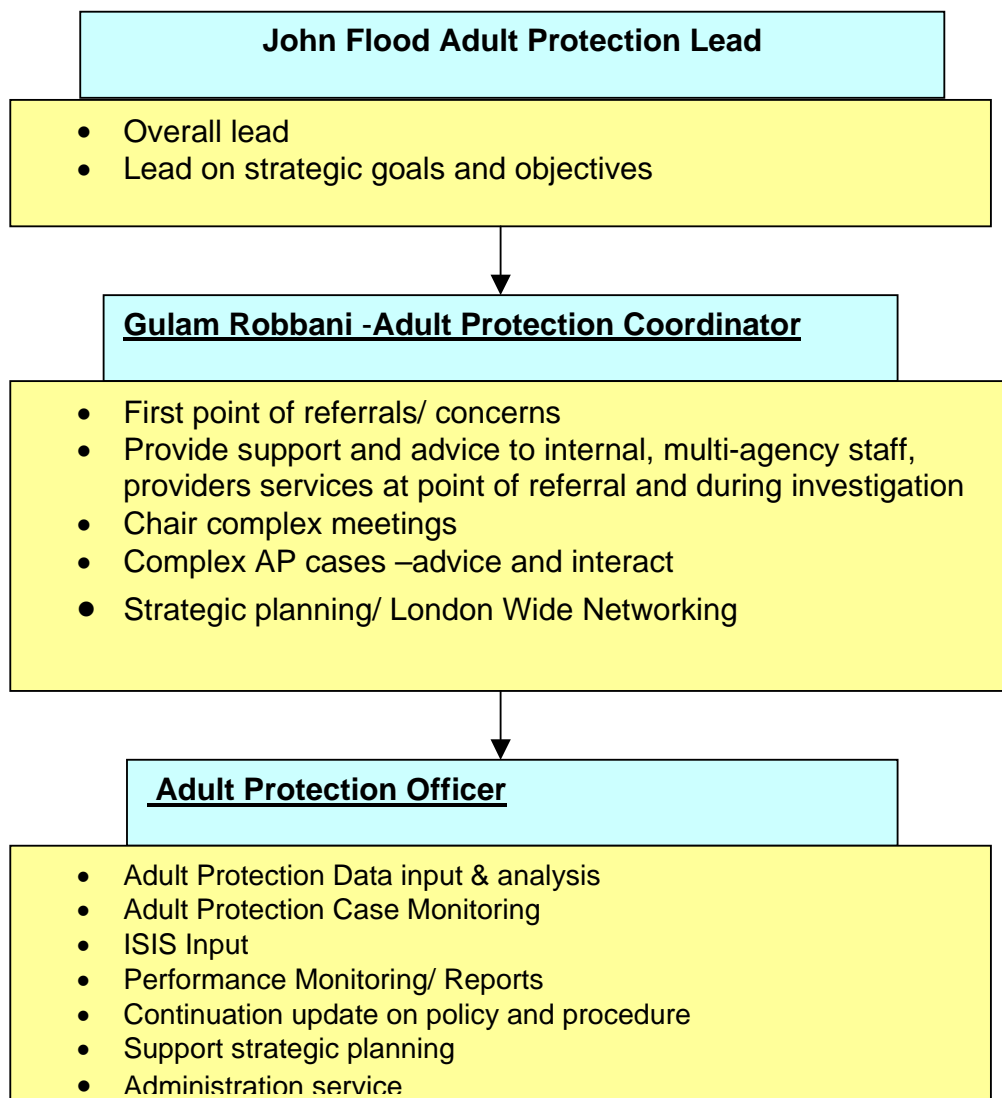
John Flood Adult Protection Lead

- Overall lead
- Lead on strategic goals and objectives

Gulam Robbani -Adult Protection Coordinator

- First point of referrals/ concerns
- Provide support and advice to internal, multi-agency staff, providers services at point of referral and during investigation
- Chair complex meetings
- Complex AP cases –advice and interact
- Strategic planning/ London Wide Networking

Adult Protection Officer

- Adult Protection Data input & analysis
- Adult Protection Case Monitoring
- ISIS Input
- Performance Monitoring/ Reports
- Continuation update on policy and procedure
- Support strategic planning
- Administration service